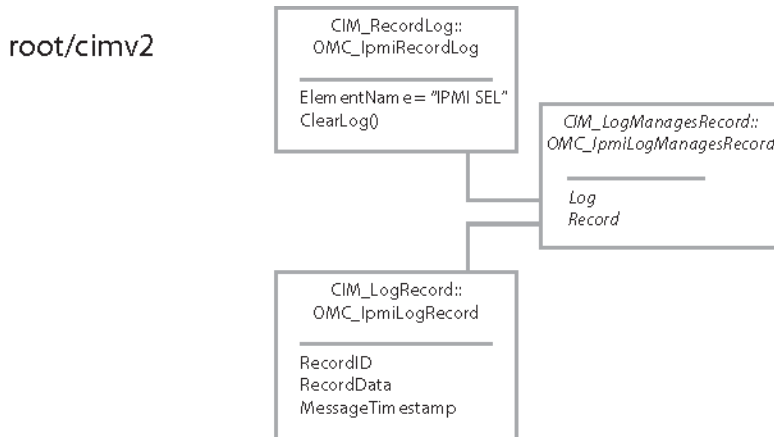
root/cimv2

CIM_RecordLog::
OMC_IpmiRecordLog

ElementName = "IPMI SEL"
ClearLog()

CIM_LogManagesRecord::
OMC_IpmiLogManagesRecord

Log
Record

CIM_LogRecord::
OMC_IpmiLogRecord

RecordID
RecordData
MessageTimestamp